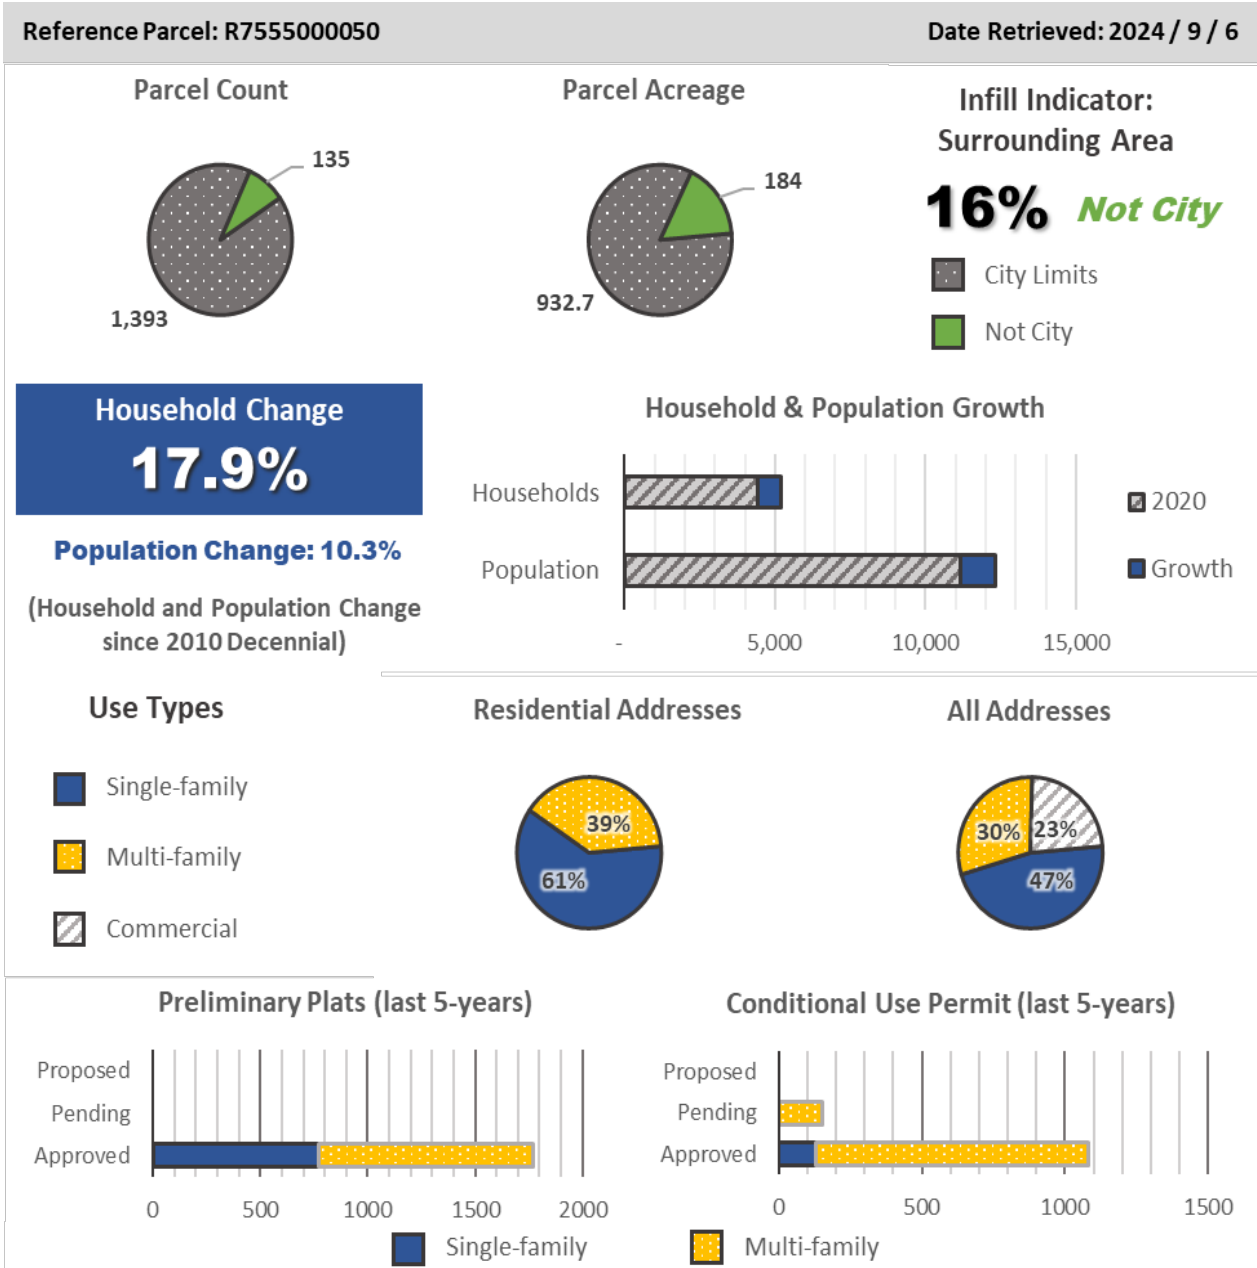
Reference Parcel: R7555000050

Date Retrieved: 2024 / 9 / 6

Parcel Count

135

1,393

Parcel Acreage

184

932.7

Infill Indicator: Surrounding Area

16% Not City

City Limits

Not City

Household Change

17.9%

Population Change: 10.3%

(Household and Population Change since 2010 Decennial)

Household & Population Growth

Households

Population

2020

Growth

- 5,000 10,000 15,000

Use Types

Single-family

Multi-family

Commercial

Residential Addresses

39%

61%

All Addresses

30%

23%

47%

Preliminary Plats (last 5-years)

Proposed

Pending

Approved

0 500 1000 1500 2000

Conditional Use Permit (last 5-years)

Proposed

Pending

Approved

0 500 1000 1500

Single-family

Multi-family